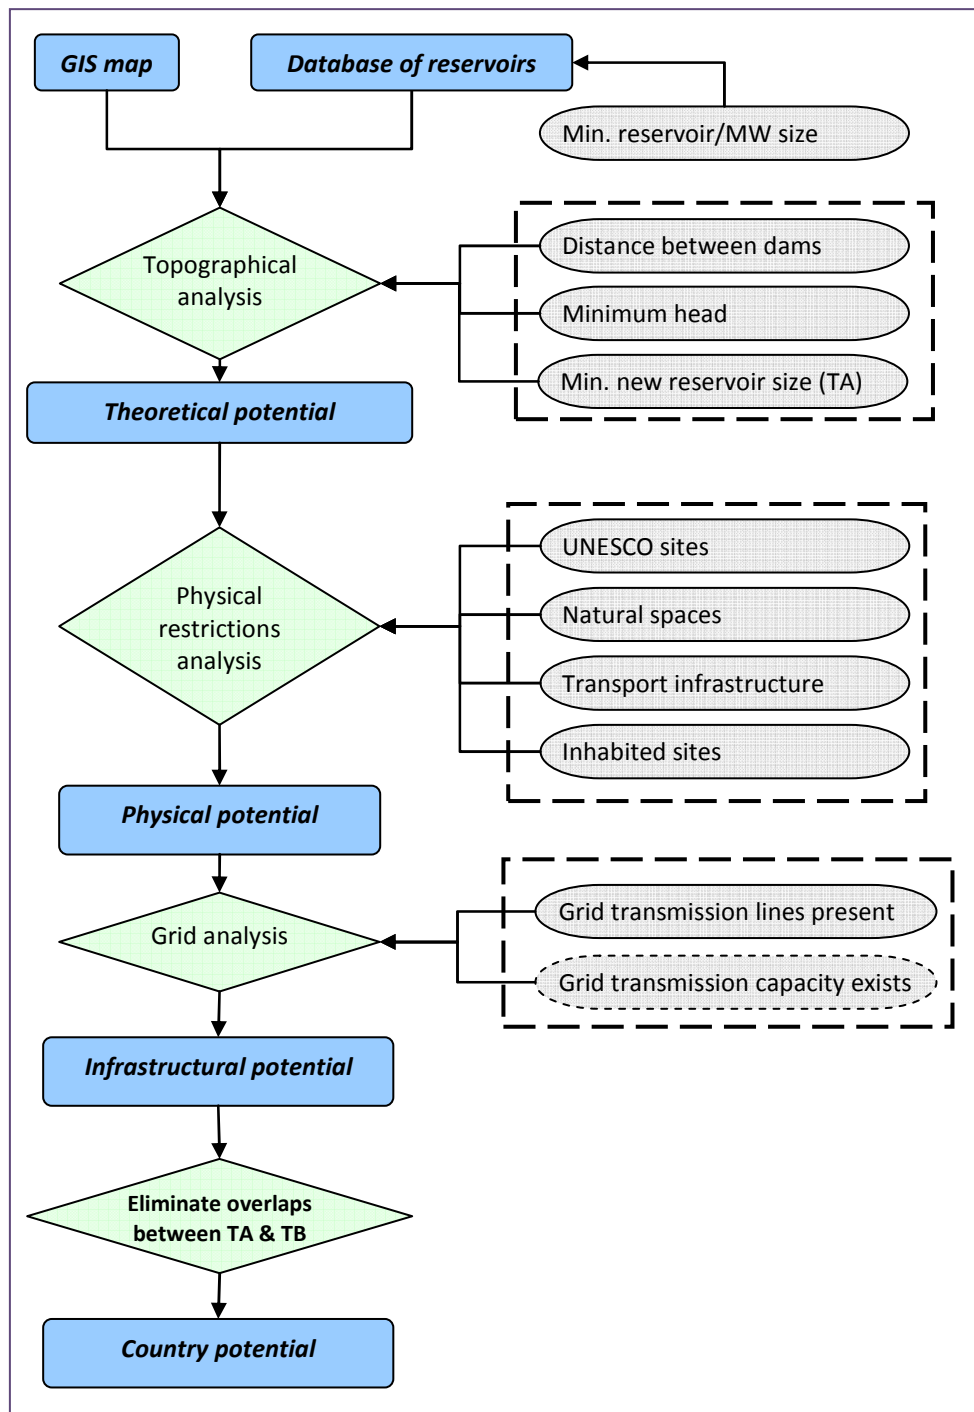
GIS map

Database of reservoirs

Min. reservoir/MW size

Topographical analysis

Distance between dams

Minimum head

Min. new reservoir size (TA)

Theoretical potential

Physical restrictions analysis

UNESCO sites

Natural spaces

Transport infrastructure

Inhabited sites

Physical potential

Grid analysis

Grid transmission lines present

Grid transmission capacity exists

Infrastructural potential

Eliminate overlaps between TA & TB

Country potential